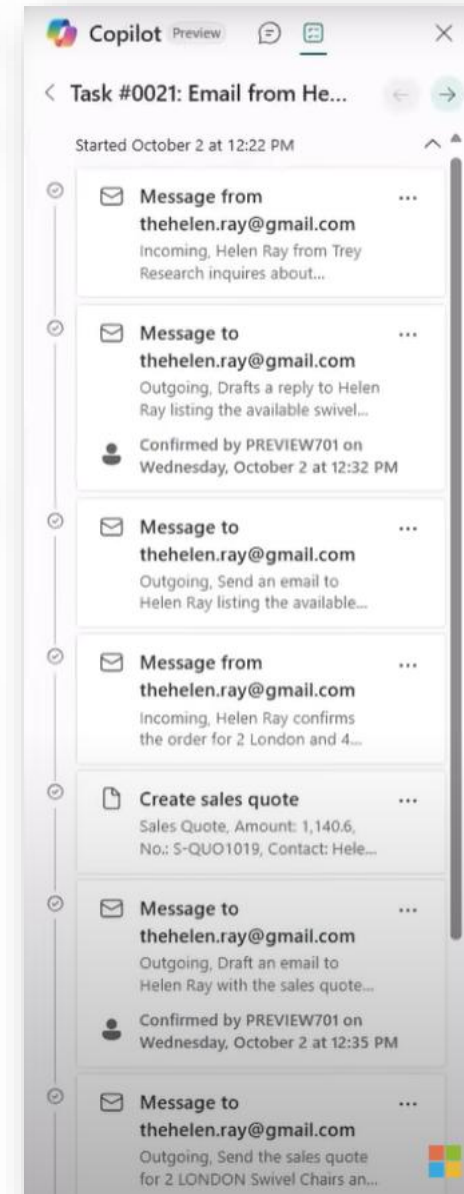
Copilot Preview

< Task #0021: Email from He...

Started October 2 at 12:22 PM

Message from thehelen.ray@gmail.com
Incoming, Helen Ray from Trey Research inquires about...

Message to thehelen.ray@gmail.com
Outgoing, Drafts a reply to Helen Ray listing the available swivel...

Confirmed by PREVIEW701 on Wednesday, October 2 at 12:32 PM

Message to thehelen.ray@gmail.com
Outgoing, Send an email to Helen Ray listing the available...

Message from thehelen.ray@gmail.com
Incoming, Helen Ray confirms the order for 2 London and 4...

Create sales quote
Sales Quote, Amount: 1,140.6, No.: S-QUO1019, Contact: Hele...

Message to thehelen.ray@gmail.com
Outgoing, Draft an email to Helen Ray with the sales quote...

Confirmed by PREVIEW701 on Wednesday, October 2 at 12:35 PM

Message to thehelen.ray@gmail.com
Outgoing, Send the sales quote for 2 LONDON Swivel Chairs an...